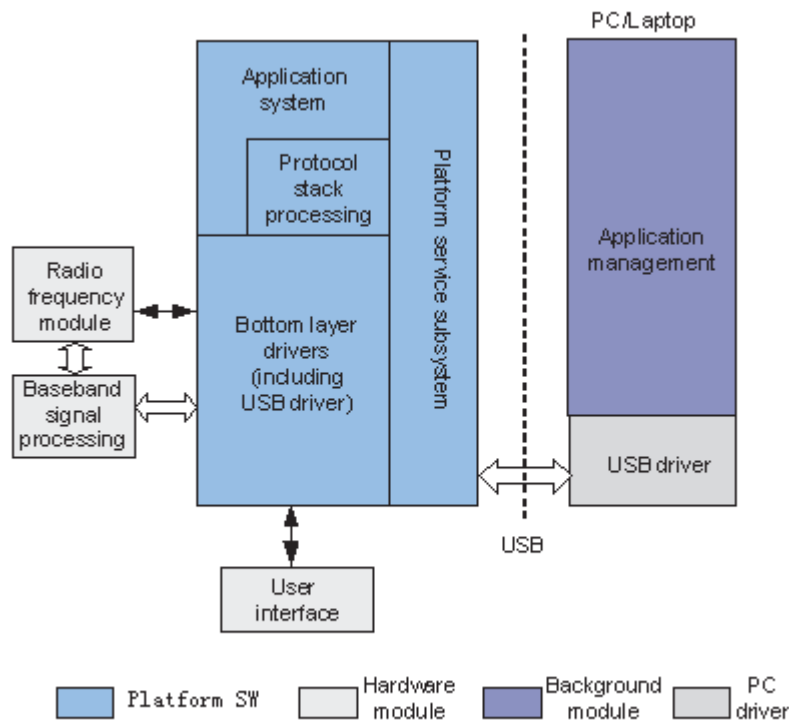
PC/Laptop

Application system

Protocol stack processing

Platform service subsystem

Application management

Radio frequency module

Bottom layer drivers (including USB driver)

Baseband signal processing

USB driver

USB

User interface

Platform SW

Hardware module

Background module

PC driver